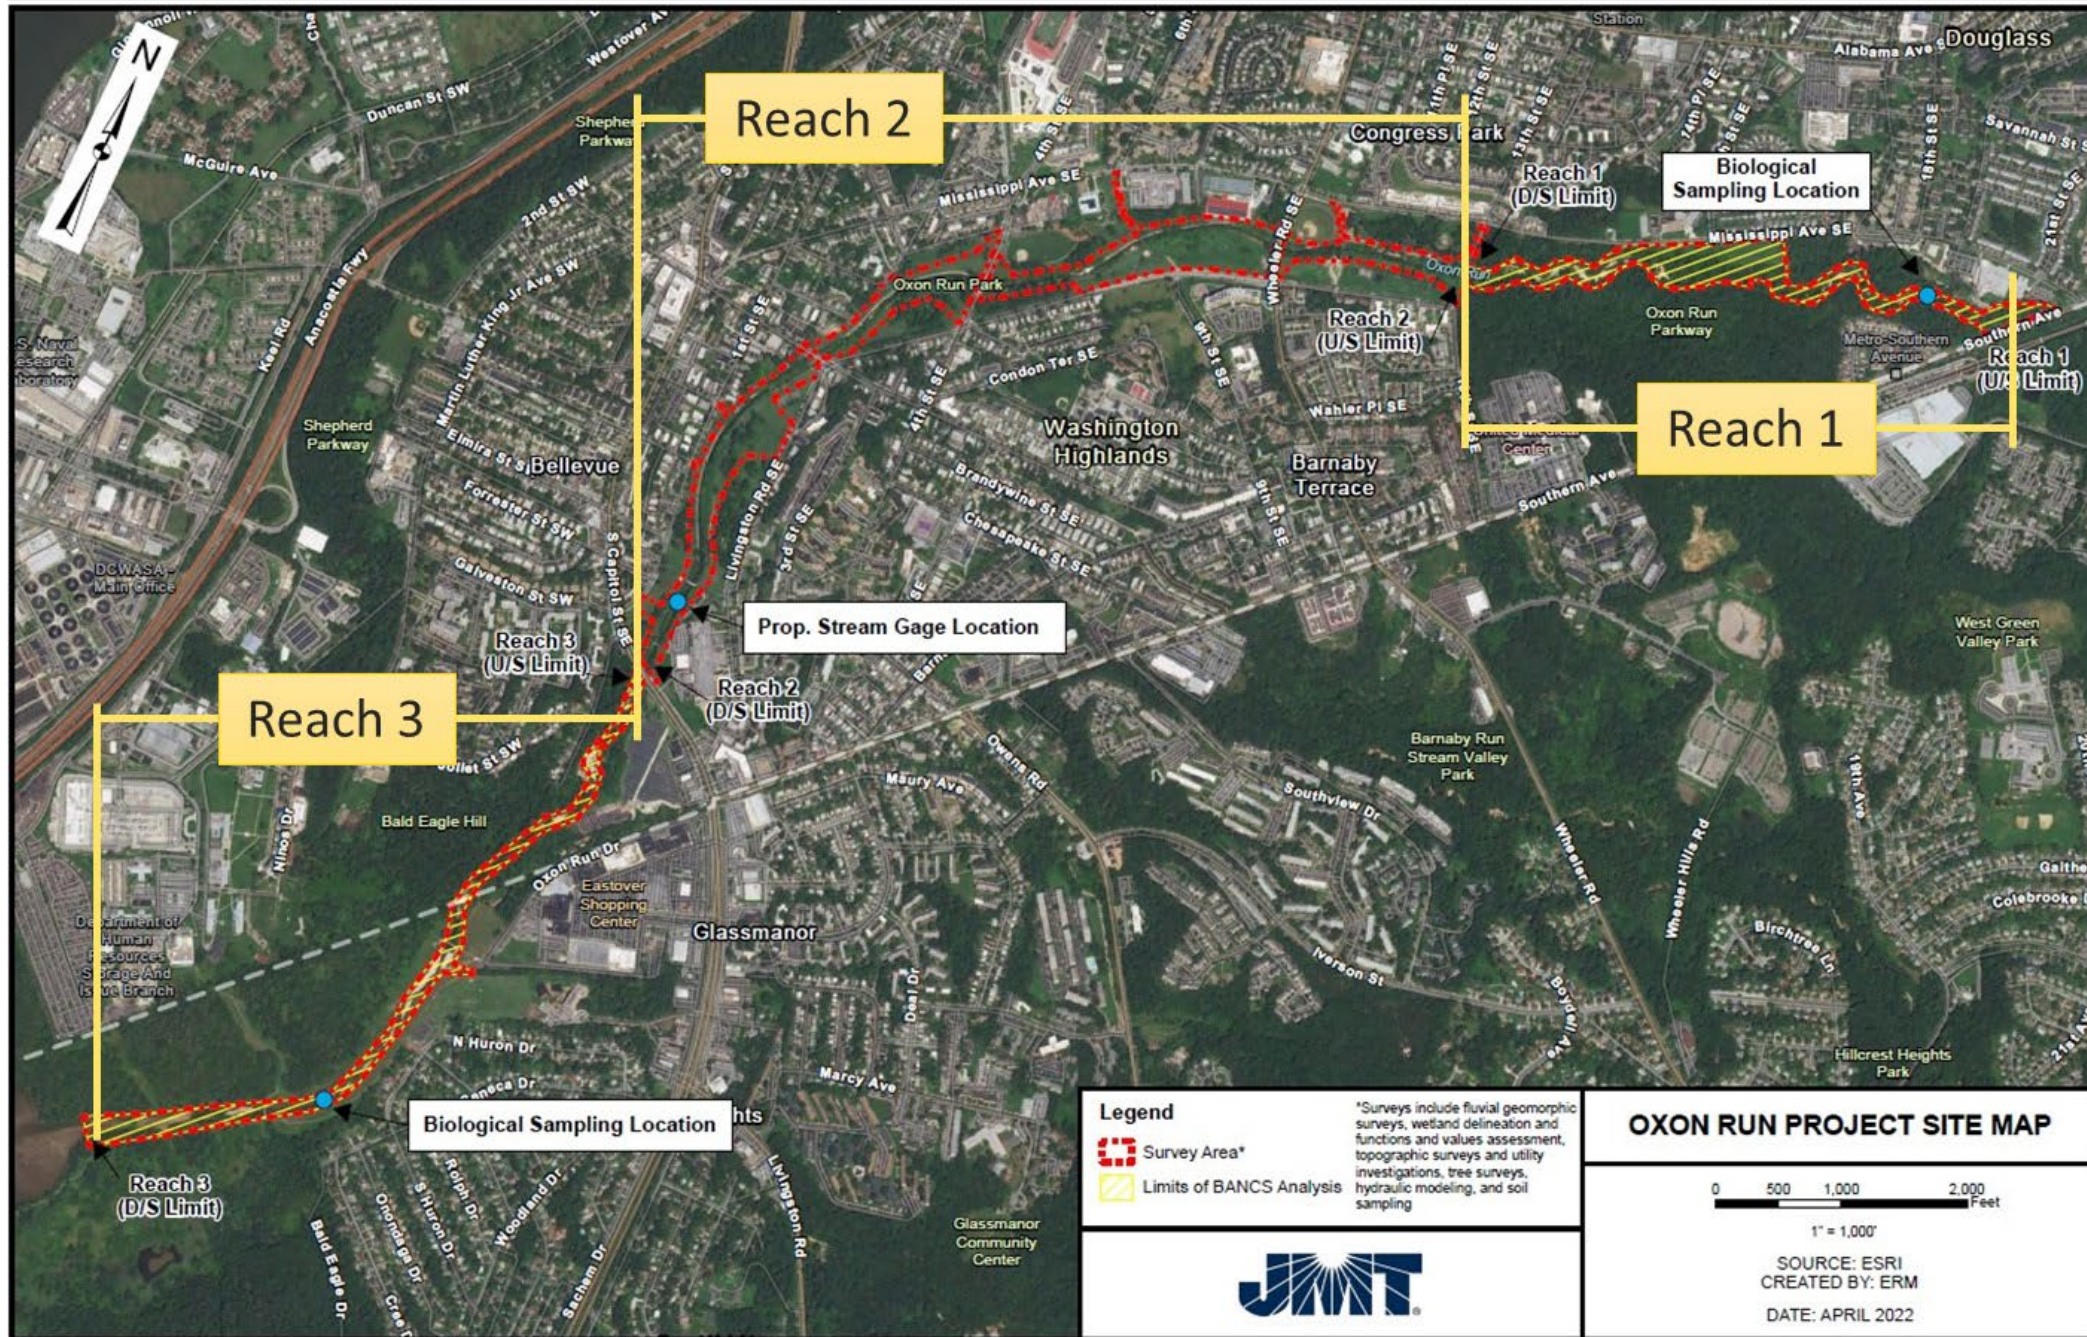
N

Reach 2

Reach 1

Reach 3

Douglass
Alabama Ave SE
Station
Congress Park
Westover Av
Duncan St SW
McGuire Ave
Shepherd Parkway
Mississippi Ave SE
Oxon Run Park
Reach 1 (D/S Limit)
Biological Sampling Location
Mississippi Ave SE
Oxon Run Parkway
Metro-Southern Avenue
Southern Ave
Reach 1 (U/S Limit)
Reach 2 (U/S Limit)
Condon Ter SE
Washington Highlands
Wahler Pl SE
Barnaby Terrace
Southern Ave
Anacostia Fwy
Keel Rd
Martin Luther King Jr Ave SW
Elmira St S
Bellevue
Forrester St SW
Galveston St SW
S Capitol St SE
U.S. Naval Research Laboratory
Shepherd Parkway
DCWASA Main Office
Brandywine St SE
Chesapeake St SE
Livingston Rd SE
Prop. Stream Gage Location
Reach 3 (U/S Limit)
Reach 2 (D/S Limit)
West Green Valley Park
Barnaby Run Stream Valley Park
Owens Rd
Maury Ave
Southview Dr
Bald Eagle Hill
Oxon Run Dr
Eastover Shopping Center
Glassmanor
Department of Human Resources Storage And Issue Branch
Wheeler Rd
Wheeler Hills Rd
Birchtree Ln
Colebrooke
Iverson St
N Huron Dr
Marcy Ave
Hillcrest Heights Park
Biological Sampling Location
Reach 3 (D/S Limit)
Glassmanor Community Center
Livingston Rd
Bald Eagle Dr

Legend
Survey Area*
Limits of BANCS Analysis
*Surveys include fluvial geomorphic surveys, wetland delineation and functions and values assessment, topographic surveys and utility investigations, tree surveys, hydraulic modeling, and soil sampling

OXON RUN PROJECT SITE MAP
0 500 1,000 2,000 Feet
1" = 1,000'
SOURCE: ESRI
CREATED BY: ERM
DATE: APRIL 2022

JMT